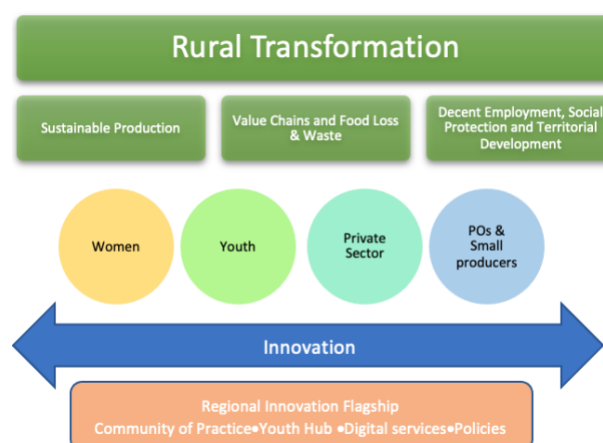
Rural Transformation

Sustainable Production

Value Chains and Food Loss & Waste

Decent Employment, Social Protection and Territorial Development

Women

Youth

Private Sector

POs & Small producers

Innovation

Regional Innovation Flagship

Community of Practice•Youth Hub •Digital services•Policies